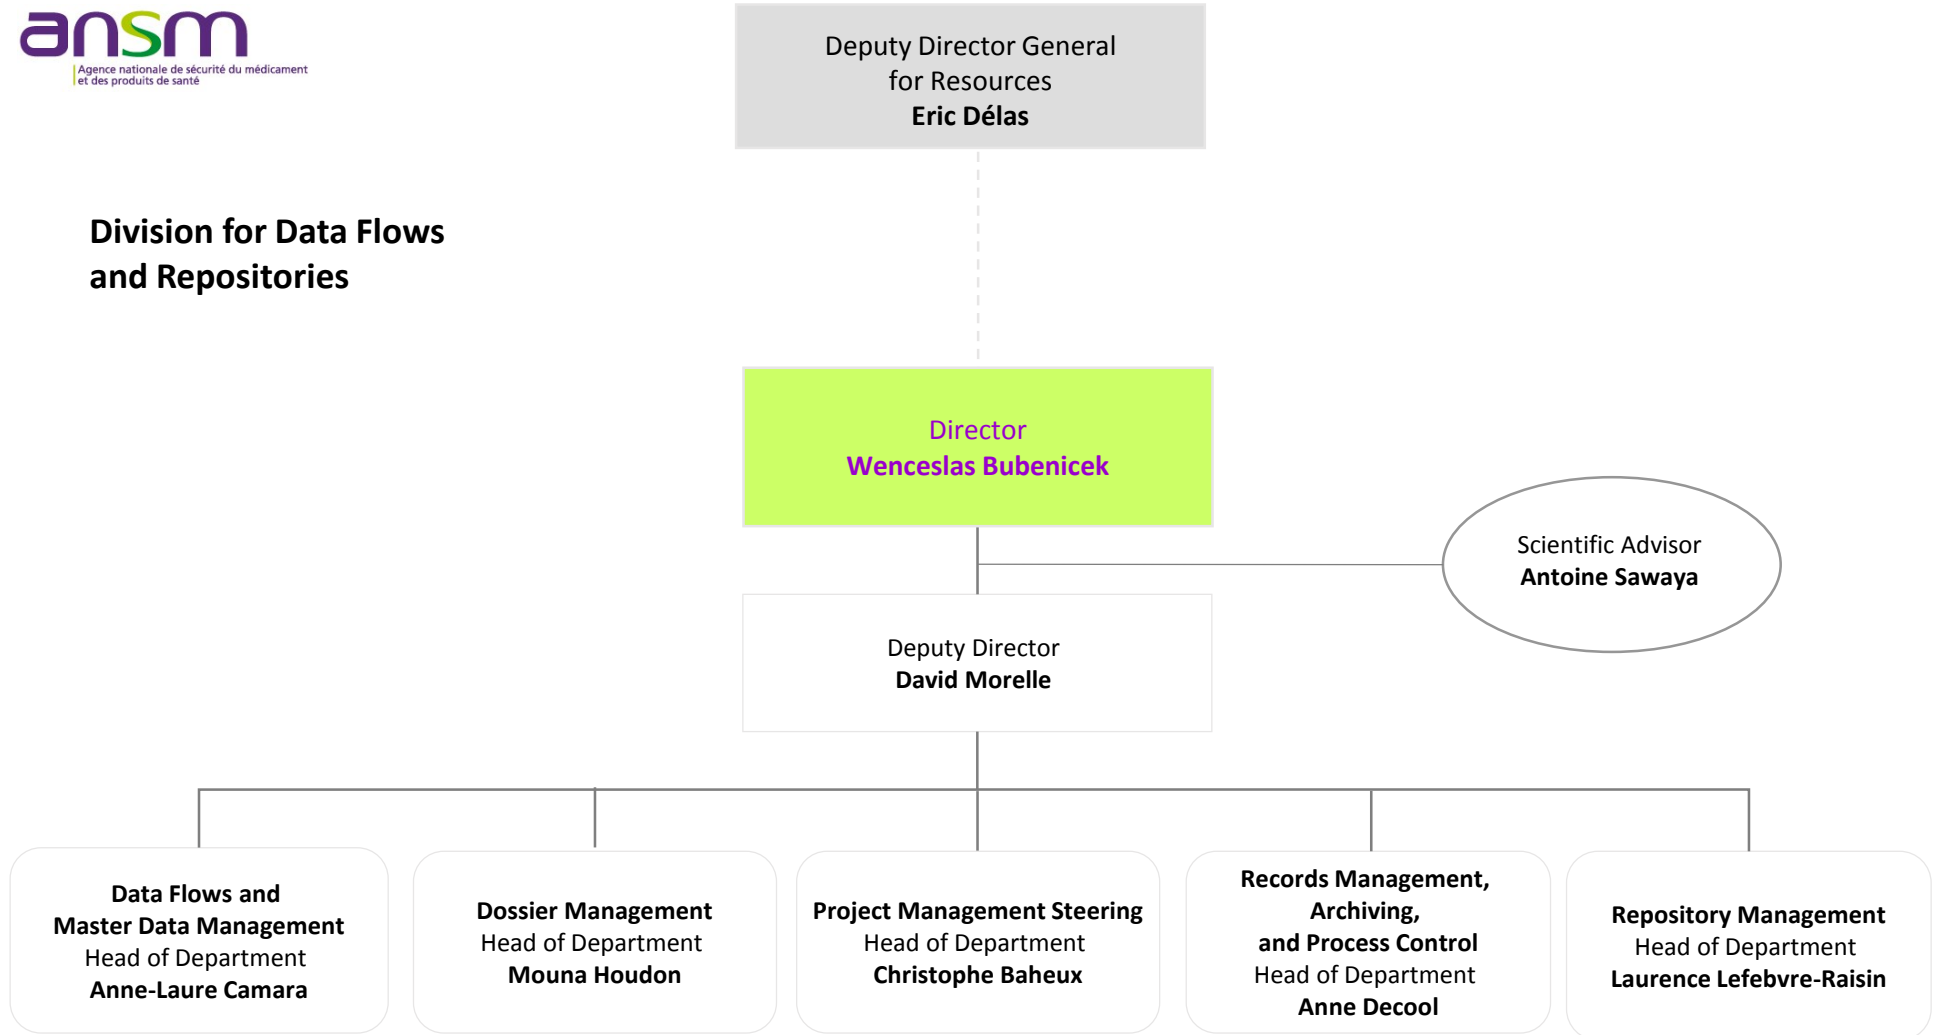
ansm
Agence nationale de sécurité du médicament et des produits de santé

Deputy Director General
for Resources
**Eric Délas**

Division for Data Flows and Repositories

Director
**Wenceslas Bubenicek**

Scientific Advisor
**Antoine Sawaya**

Deputy Director
**David Morelle**

**Data Flows and Master Data Management**
Head of Department
**Anne-Laure Camara**

**Dossier Management**
Head of Department
**Mouna Houdon**

**Project Management Steering**
Head of Department
**Christophe Baheux**

**Records Management, Archiving, and Process Control**
Head of Department
**Anne Decool**

**Repository Management**
Head of Department
**Laurence Lefebvre-Raisin**